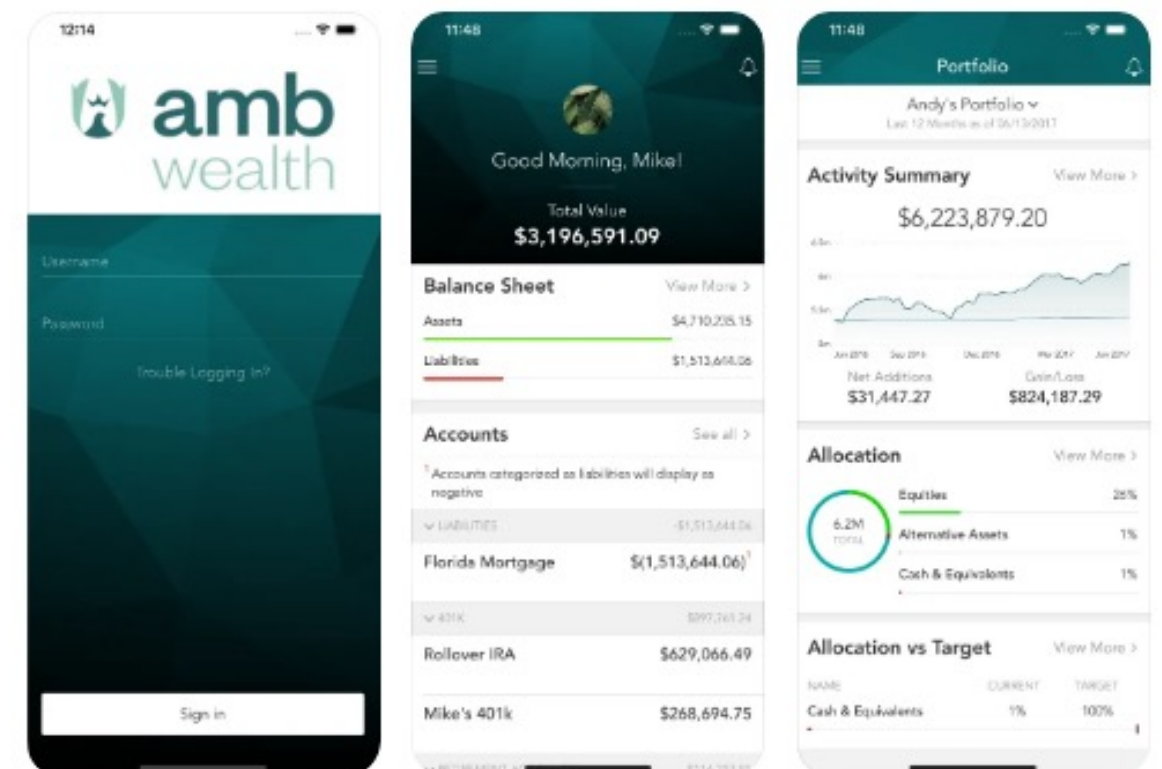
12:14

amb wealth

Username

Password

Trouble Logging In?

Sign in

11:48

Good Morning, Mike!

Total Value
$3,196,591.09

Balance Sheet View More >

Assets $4,710,235.15

Liabilities $1,513,644.06

Accounts See all >

¹Accounts categorized as liabilities will display as negative

LIABILITIES -$1,513,644.06

Florida Mortgage $(1,513,644.06)¹

401K $897,761.24

Rollover IRA $629,066.49

Mike's 401k $268,694.75

11:48

Portfolio

Andy's Portfolio
Last 12 Months as of 06/13/2017

Activity Summary View More >

$6,223,879.20

Jun 2016 Sep 2016 Dec 2016 Mar 2017 Jun 2017

Net Additions $31,447.27

Gain/Loss $824,187.29

Allocation View More >

6.2M TOTAL

Equities 25%

Alternative Assets 1%

Cash & Equivalents 1%

Allocation vs Target View More >

NAME CURRENT TARGET

Cash & Equivalents 1% 100%